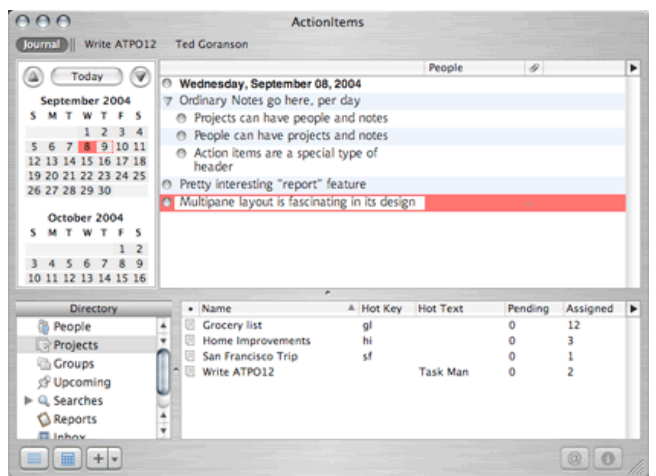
ActionItems

Journal | Write ATPO12 | Ted Goranson

Today

September 2004

| S | M | T | W | T | F | S |
|---|---|---|---|---|---|---|
| | | | 1 | 2 | 3 | 4 |
| 5 | 6 | 7 | 8 | 9 | 10 | 11 |
| 12 | 13 | 14 | 15 | 16 | 17 | 18 |
| 19 | 20 | 21 | 22 | 23 | 24 | 25 |
| 26 | 27 | 28 | 29 | 30 | | |

October 2004

| S | M | T | W | T | F | S |
|---|---|---|---|---|---|---|
| | | | | | 1 | 2 |
| 3 | 4 | 5 | 6 | 7 | 8 | 9 |
| 10 | 11 | 12 | 13 | 14 | 15 | 16 |

People

Wednesday, September 08, 2004
Ordinary Notes go here, per day
Projects can have people and notes
People can have projects and notes
Action items are a special type of header
Pretty interesting "report" feature
Multipane layout is fascinating in its design

Directory
People
Projects
Groups
Upcoming
Searches
Reports
Inbox

| Name | Hot Key | Hot Text | Pending | Assigned |
|---|---|---|---|---|
| Grocery list | gl | | 0 | 12 |
| Home Improvements | hi | | 0 | 3 |
| San Francisco Trip | sf | | 0 | 1 |
| Write ATPO12 | | Task Man | 0 | 2 |